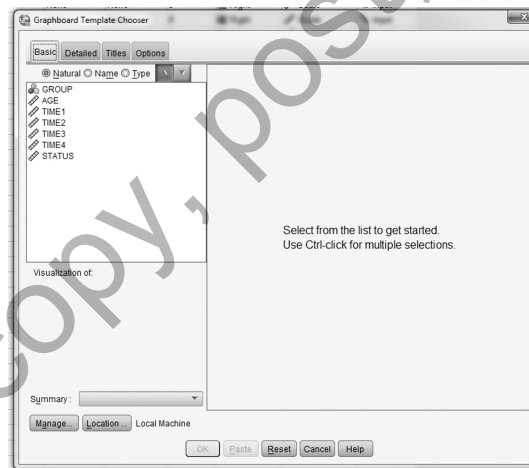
Graphboard Template Chooser

Basic Detailed Titles Options

Natural Name Type

GROUP
AGE
TIME1
TIME2
TIME3
TIME4
STATUS

Visualization of:

Select from the list to get started.
Use Ctrl-click for multiple selections.

Summary :

Manage... Location ... Local Machine

OK Paste Reset Cancel Help

copy, post